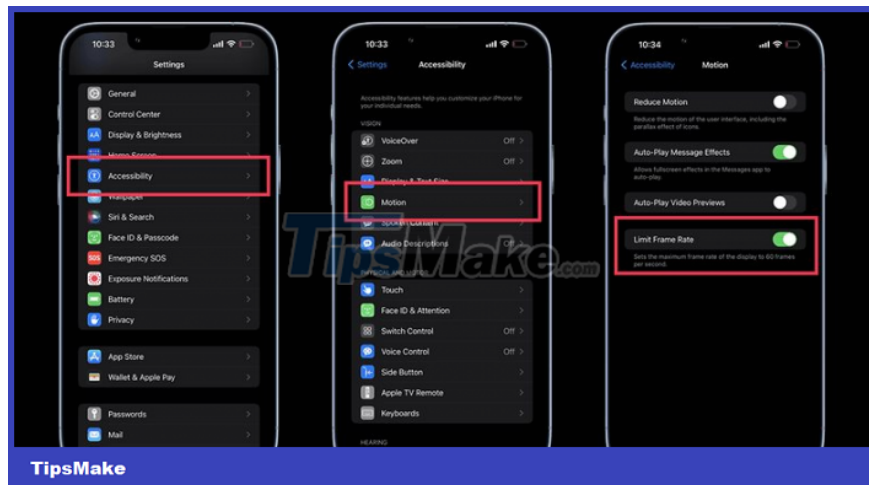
10:33

Settings

General
Control Center
Display & Brightness
Home Screen
Accessibility
Wallpaper
Siri & Search
Face ID & Passcode
Emergency SOS
Exposure Notifications
Battery
Privacy

App Store
Wallet & Apple Pay

Passwords
Mail

10:33

Settings Accessibility

Accessibility features help you customize your iPhone for your individual needs.

VISION
VoiceOver Off
Zoom Off
Display & Text Size
Motion
Spoken Content
Audio Descriptions Off

PHYSICAL AND MOTOR
Touch
Face ID & Attention
Switch Control Off
Voice Control Off
Side Button
Apple TV Remote
Keyboards

HEARING

10:34

Accessibility Motion

Reduce Motion
Reduce the motion of the user interface, including the parallax effect of icons.

Auto-Play Message Effects
Allows fullscreen effects in the Messages app to auto-play.

Auto-Play Video Previews

Limit Frame Rate
Sets the maximum frame rate of the display to 60 frames per second.

TipsMake.com

TipsMake